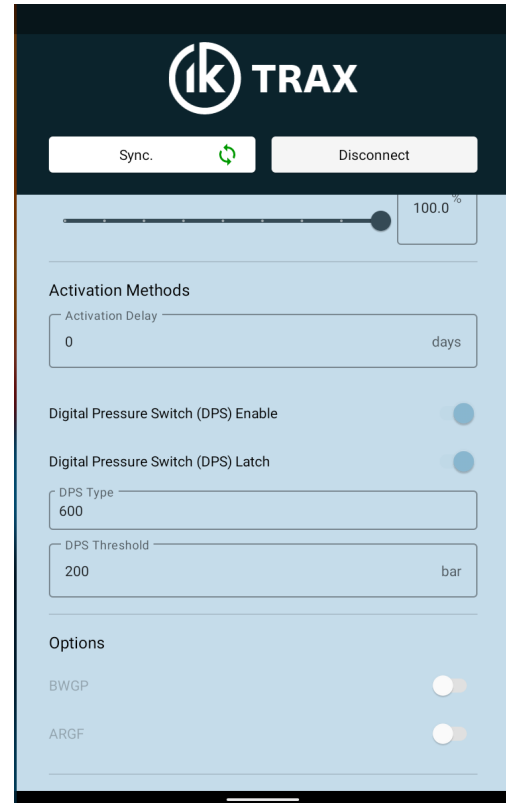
ik TRAX

Sync.

Disconnect

100.0 %

Activation Methods

Activation Delay
0
days

Digital Pressure Switch (DPS) Enable

Digital Pressure Switch (DPS) Latch

DPS Type
600

DPS Threshold
200
bar

Options

BWGP

ARGF